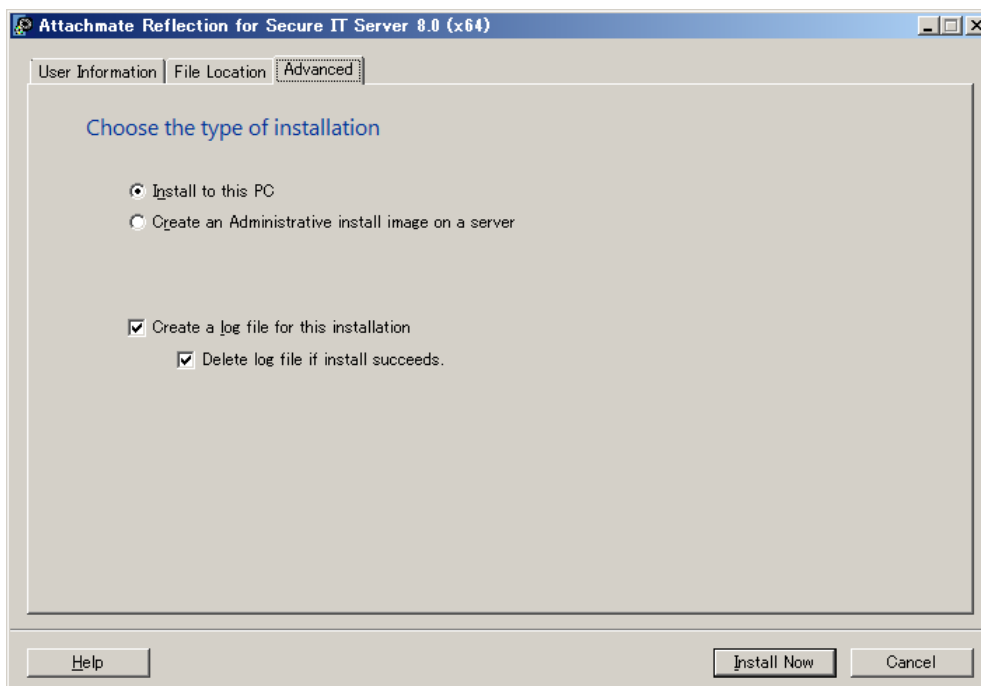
Attachmate Reflection for Secure IT Server 8.0 (x64)

User Information | File Location | Advanced

Choose the type of installation

Install to this PC

Create an Administrative install image on a server

Create a log file for this installation

Delete log file if install succeeds.

Help

Install Now

Cancel